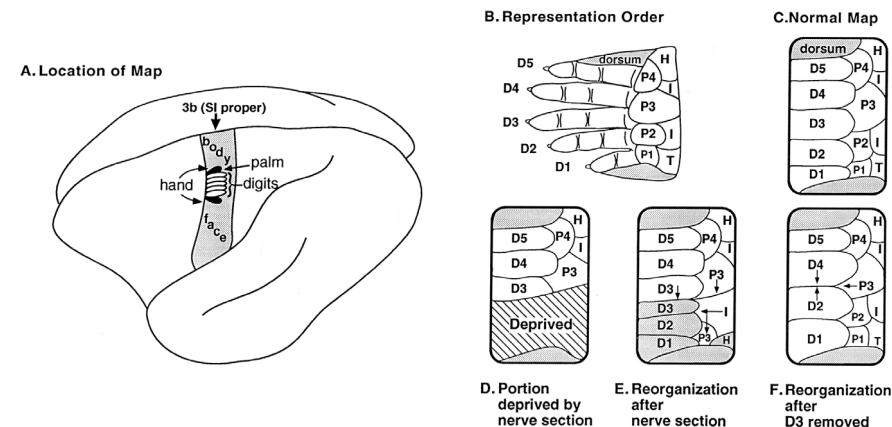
A. Location of Map

3b (SI proper)

body

palm

hand

digits

face

B. Representation Order

D5

dorsum

H

P4

D4

I

P3

D3

P2

I

D2

P1

T

D1

C. Normal Map

dorsum

H

D5

P4

I

D4

P3

D3

D2

P2

I

D1

P1

T

H

D5

P4

I

D4

P3

D3

Deprived

H

D5

P4

I

D4

P3

D3

I

D2

D1

P3

H

H

D5

P4

I

D4

P3

D2

P2

I

D1

P1

T

D. Portion deprived by nerve section

E. Reorganization after nerve section

F. Reorganization after D3 removed